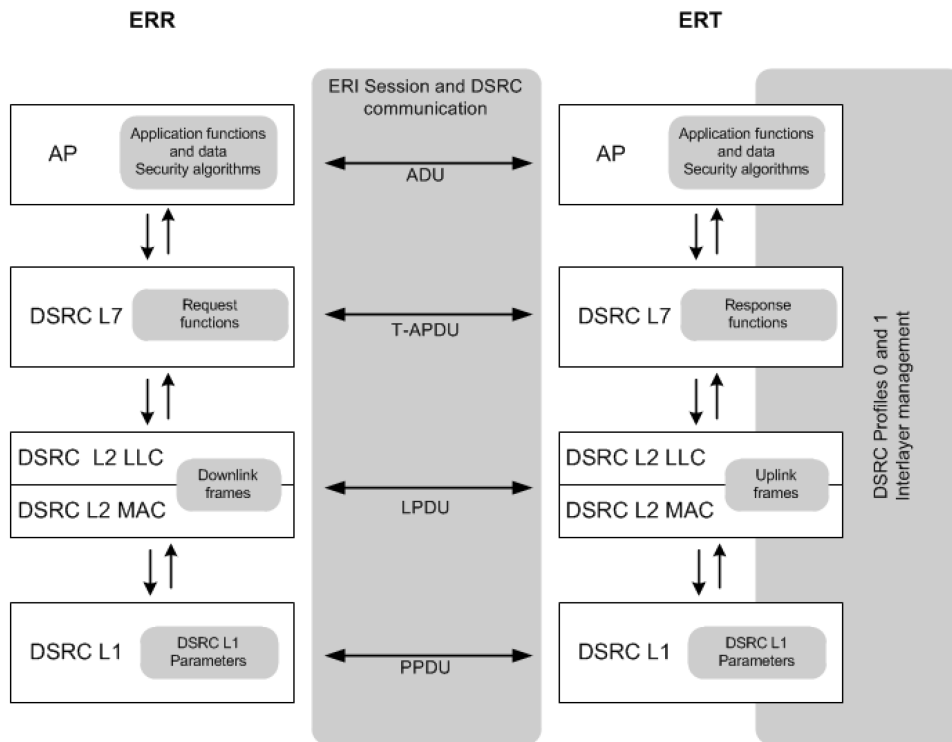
ERR

ERT

ERI Session and DSRC communication

AP

Application functions and data Security algorithms

ADU

AP

Application functions and data Security algorithms

DSRC L7

Request functions

T-APDU

DSRC L7

Response functions

DSRC L2 LLC

DSRC L2 MAC

Downlink frames

LPDU

DSRC L2 LLC

DSRC L2 MAC

Uplink frames

DSRC L1

DSRC L1 Parameters

PPDU

DSRC L1

DSRC L1 Parameters

DSRC Profiles 0 and 1 Interlayer management